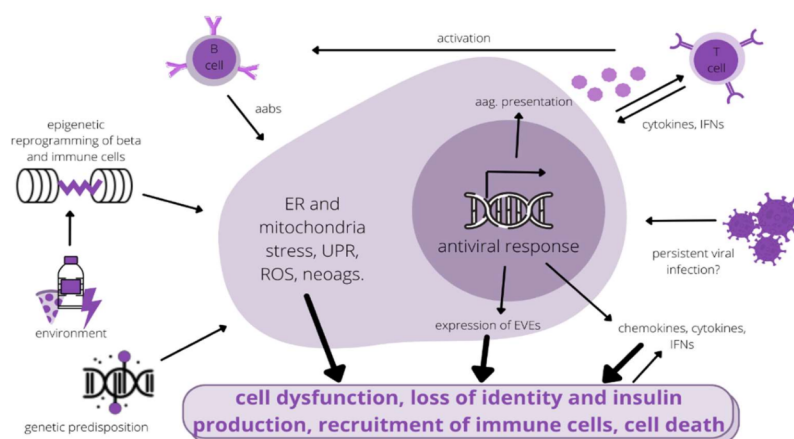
B cell

activation

T cell

aabs

aag. presentation

cytokines, IFNs

epigenetic reprogramming of beta and immune cells

ER and mitochondria stress, UPR, ROS, neoags.

antiviral response

persistent viral infection?

environment

expression of EVEs

chemokines, cytokines, IFNs

genetic predisposition

cell dysfunction, loss of identity and insulin production, recruitment of immune cells, cell death